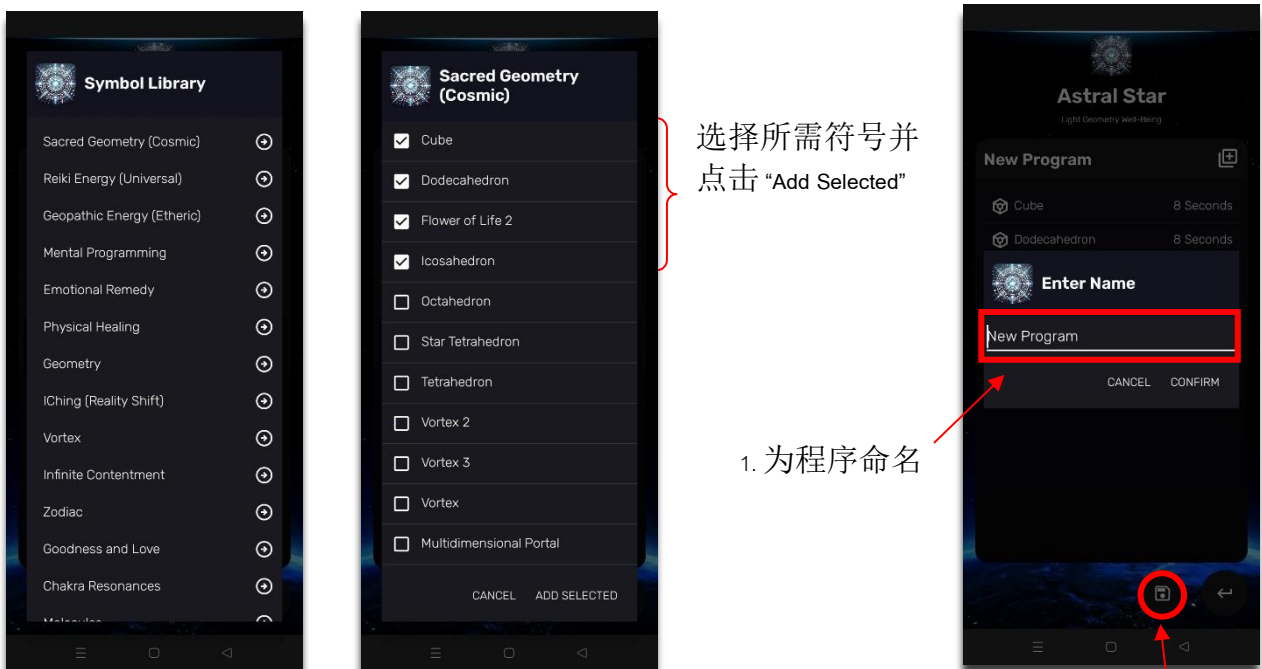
Symbol Library

Sacred Geometry (Cosmic)
Reiki Energy (Universal)
Geopathic Energy (Etheric)
Mental Programming
Emotional Remedy
Physical Healing
Geometry
IChing (Reality Shift)
Vortex
Infinite Contentment
Zodiac
Goodness and Love
Chakra Resonances
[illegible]

Sacred Geometry (Cosmic)

Cube
Dodecahedron
Flower of Life 2
Icosahedron
Octahedron
Star Tetrahedron
Tetrahedron
Vortex 2
Vortex 3
Vortex
Multidimensional Portal

CANCEL ADD SELECTED

选择所需符号并点击 “Add Selected”

Astral Star
Light Geometry Well-Being

New Program

Cube 8 Seconds
Dodecahedron 8 Seconds

Enter Name

New Program

CANCEL CONFIRM

1. 为程序命名